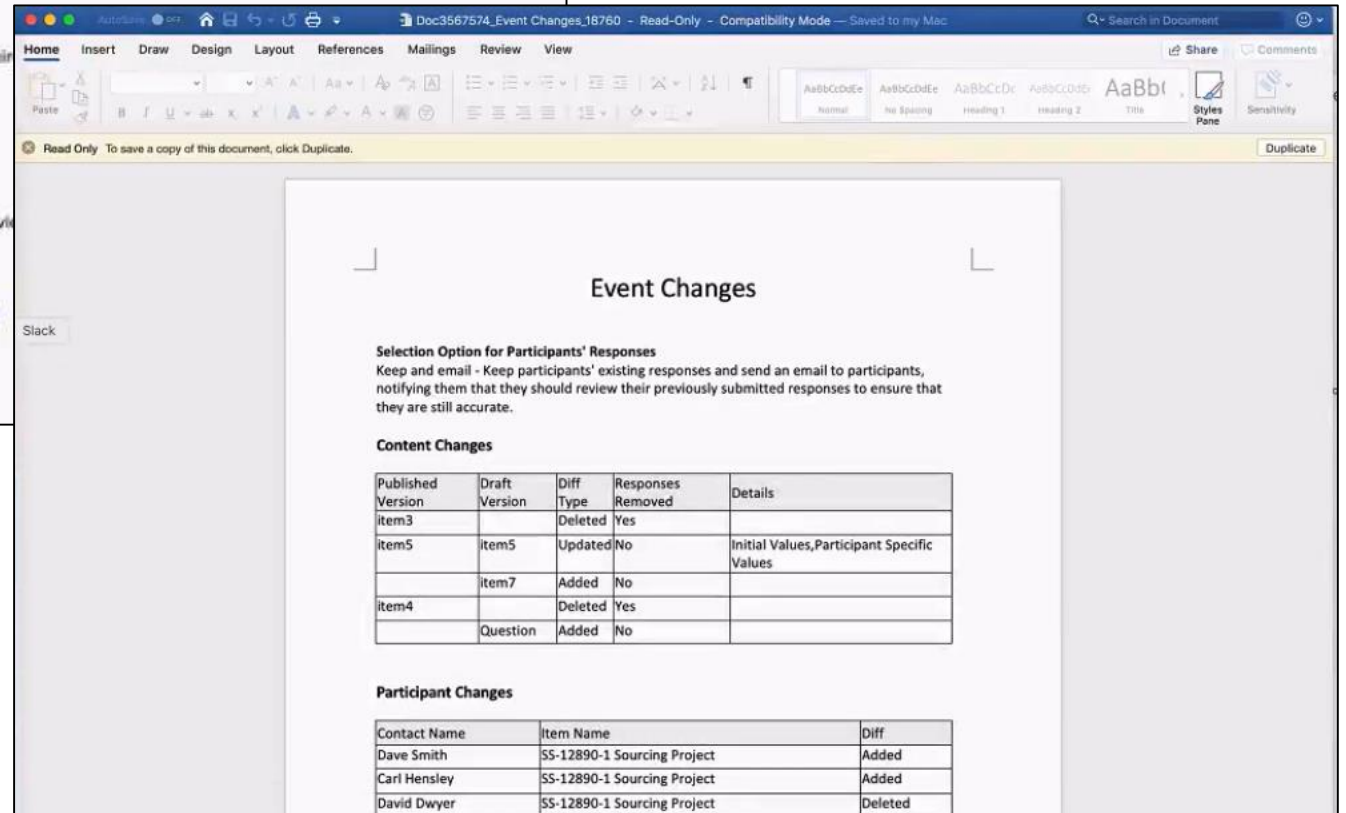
AutoSave OFF

Doc3567574_Event Changes_18760 - Read-Only - Compatibility Mode — Saved to my Mac

Search in Document

Home Insert Draw Design Layout References Mailings Review View

Share Comments

Paste

AaBbCcDdEe Normal AaBbCcDdEe No Spacing AaBbCcDc Heading 1 AaBbCcDdE Heading 2 AaBb( Title

Styles Pane

Sensitivity

Read Only To save a copy of this document, click Duplicate.

Duplicate

Slack

Event Changes

**Selection Option for Participants' Responses**
Keep and email - Keep participants' existing responses and send an email to participants, notifying them that they should review their previously submitted responses to ensure that they are still accurate.

**Content Changes**

| Published Version | Draft Version | Diff Type | Responses Removed | Details |
|---|---|---|---|---|
| item3 | | Deleted | Yes | |
| item5 | item5 | Updated | No | Initial Values,Participant Specific Values |
| | item7 | Added | No | |
| item4 | | Deleted | Yes | |
| | Question | Added | No | |

**Participant Changes**

| Contact Name | Item Name | Diff |
|---|---|---|
| Dave Smith | SS-12890-1 Sourcing Project | Added |
| Carl Hensley | SS-12890-1 Sourcing Project | Added |
| David Dwyer | SS-12890-1 Sourcing Project | Deleted |